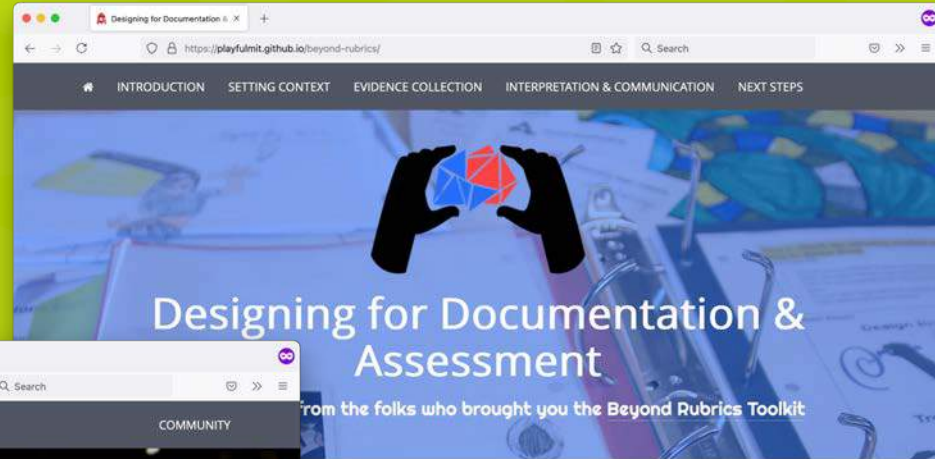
Designing for Documentation & ×

https://playfulmit.github.io/beyond-rubrics/

Search

INTRODUCTION SETTING CONTEXT EVIDENCE COLLECTION INTERPRETATION & COMMUNICATION NEXT STEPS

Designing for Documentation & Assessment

from the folks who brought you the Beyond Rubrics Toolkit

Search

COMMUNITY